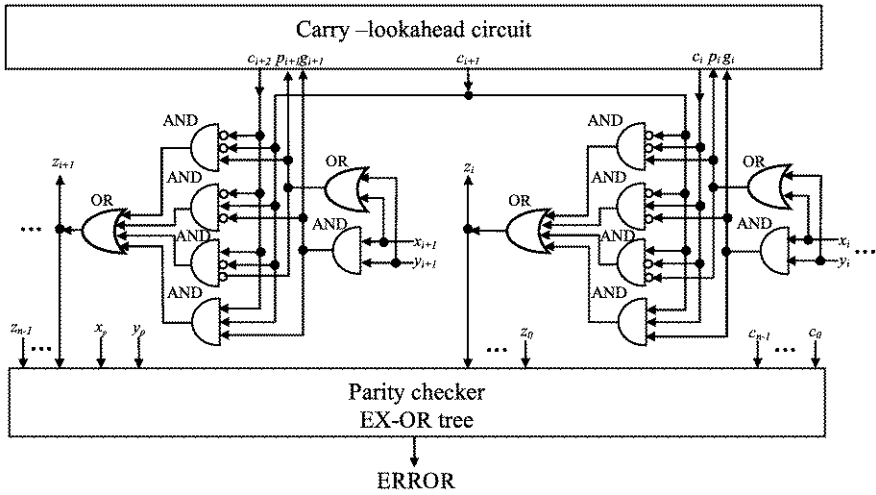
Carry –lookahead circuit

$c_{i+2}$ $p_{i+1}$ $g_{i+1}$

$c_{i+1}$

$c_i$ $p_i$ $g_i$

AND

AND

AND

AND

OR

OR

AND

$x_{i+1}$

$y_{i+1}$

$z_{i+1}$

…

$z_i$

OR

AND

AND

AND

AND

OR

AND

$x_i$

$y_i$

…

$z_{n-1}$ …

$x_p$

$y_p$

… $z_0$

$c_{n-1}$ … $c_0$

Parity checker

EX-OR tree

ERROR